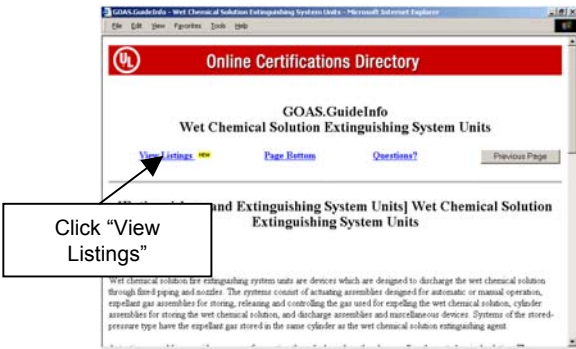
GOAS.GuideInfo - Wet Chemical Solution Extinguishing System Units - Microsoft Internet Explorer

File Edit View Favorites Tools Help

UL

Online Certifications Directory

GOAS.GuideInfo
Wet Chemical Solution Extinguishing System Units

View Listings NEW

Page Bottom

Questions?

Previous Page

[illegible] and Extinguishing System Units] Wet Chemical Solution Extinguishing System Units

Click "View Listings"

Wet chemical solution fire extinguishing system units are devices which are designed to discharge the wet chemical solution through fixed piping and nozzles. The systems consist of actuating assemblies designed for automatic or manual operation, expellant gas assemblies for storing, releasing and controlling the gas used for expelling the wet chemical solution, cylinder assemblies for storing the wet chemical solution, and discharge assemblies and miscellaneous devices. Systems of the stored-pressure type have the expellant gas stored in the same cylinder as the wet chemical solution extinguishing agent.

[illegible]